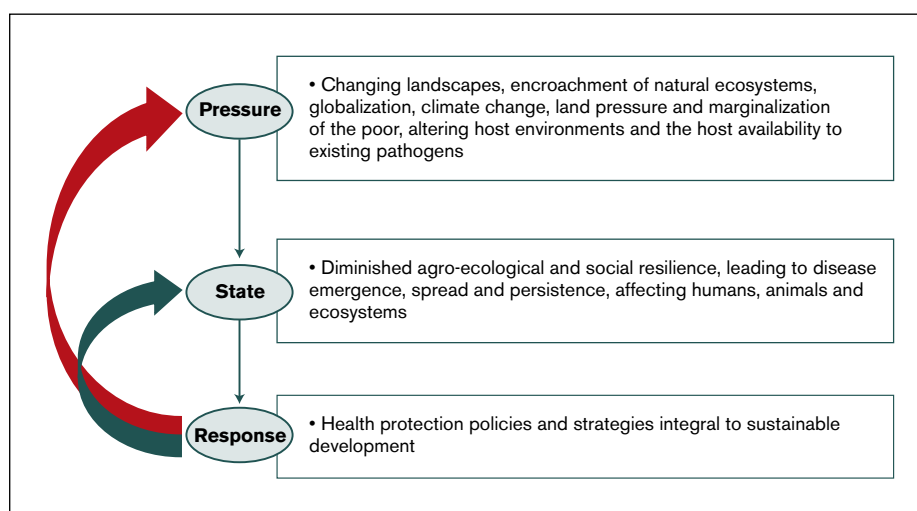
Pressure

• Changing landscapes, encroachment of natural ecosystems, globalization, climate change, land pressure and marginalization of the poor, altering host environments and the host availability to existing pathogens

State

• Diminished agro-ecological and social resilience, leading to disease emergence, spread and persistence, affecting humans, animals and ecosystems

Response

• Health protection policies and strategies integral to sustainable development